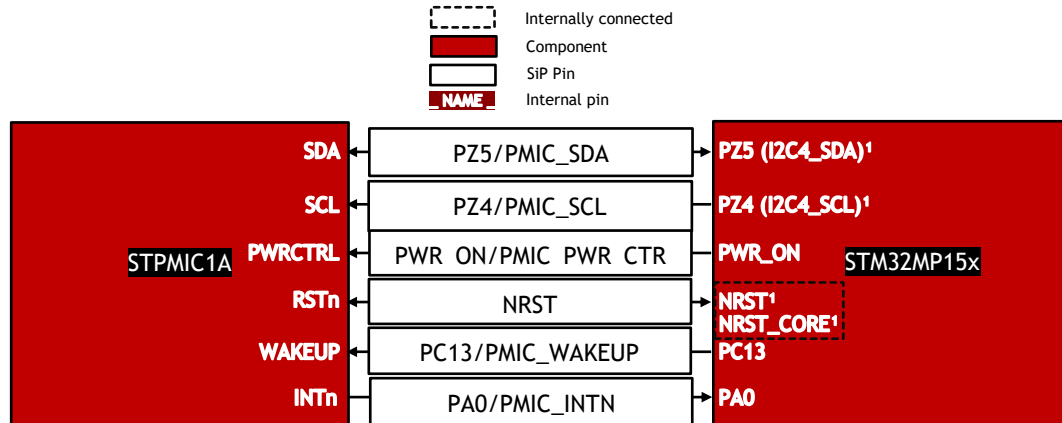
Internally connected
Component
SiP Pin
NAME
Internal pin

STPMIC1A

SDA
SCL
PWRCTRL
RSTn
WAKEUP
INTn

PZ5/PMIC_SDA
PZ4/PMIC_SCL
PWR ON/PMIC PWR CTR
NRST
PC13/PMIC_WAKEUP
PA0/PMIC_INTN

PZ5 (I2C4_SDA)¹
PZ4 (I2C4_SCL)¹
PWR_ON
NRST¹
NRST_CORE¹
PC13
PA0

STM32MP15x